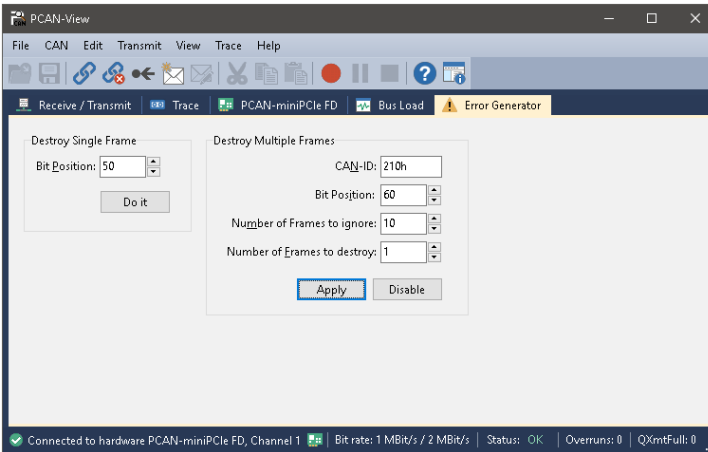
PCAN-View

File CAN Edit Transmit View Trace Help

Receive / Transmit | Trace | PCAN-miniPCIe FD | Bus Load | Error Generator

Destroy Single Frame

Bit Position: 50

Do it

Destroy Multiple Frames

CAN-ID: 210h

Bit Position: 60

Number of Frames to ignore: 10

Number of Frames to destroy: 1

Apply Disable

Connected to hardware PCAN-miniPCIe FD, Channel 1 | Bit rate: 1 MBit/s / 2 MBit/s | Status: OK | Overruns: 0 | QXmtFull: 0